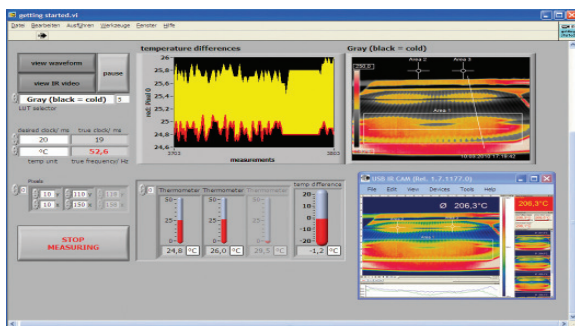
getting started.vi
Datei Bearbeiten Ausführen Werkzeuge Fenster Hilfe

view waveforms
pause
view IR video
Gray (black = cold) 5
LUT selector
desired clock/ ms true clock/ ms
20 19
°C 52,6
temp unit true frequency/ Hz

Pixels
10 110
10 150

STOP MEASURING

temperature differences
26
25,8
25,6
25,4
25,2
25
24,8
24,6
3703 3803
measurements
ref. Pixel 0

Thermometer Thermometer Thermometer temp difference
30 30 30 20
20 20 20 10
10 10 10 0
0 0 0 -10
-20
24,8 °C 26,0 °C 29,5 °C -1,2 °C

Gray (black = cold)
Area 2 Area 3
Area
10.06.2010 17:18:42

USB IR CAM (Rel. 1.7.1177.0)
File Edit View Devices Tools Help
Ø 206,3°C
206,3°C
Area